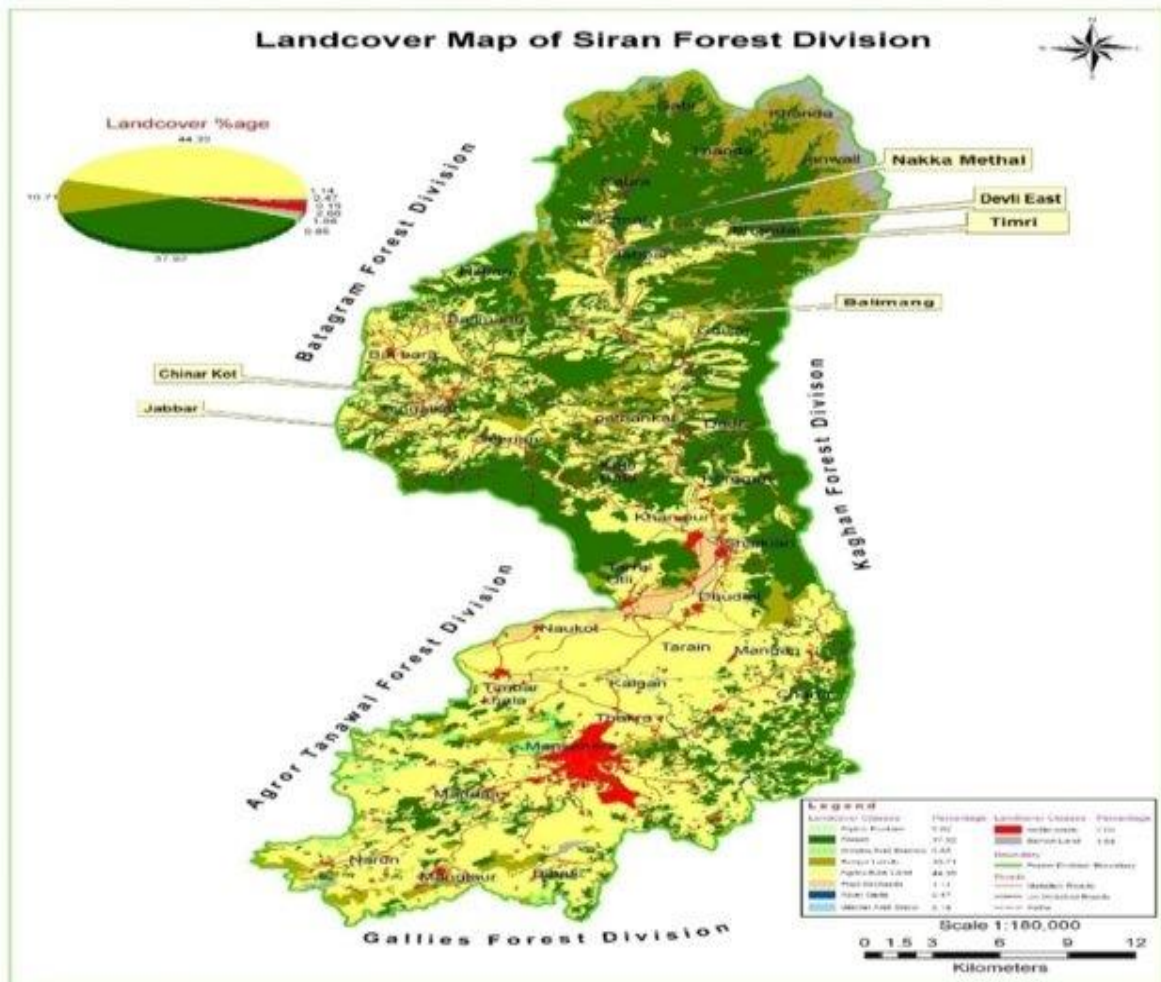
Landcover Map of Siran Forest Division

Landcover %age

44.35

10.71

1.14
2.47
0.19
2.00
1.56
0.65

37.92

Batagram Forest Division

Kaghan Forest Division

Agror Tanawal Forest Division

Gallies Forest Division

Nakka Methal

Devli East

Timri

Balimang

Chinar Kot

Jabbar

Khanda

Kalas

Thanda

Batkara

pathankat

Dadar

Kharipur

Shinkiari

Dhudial

Naukot

Tarain

Mangal

Kalgan

Timbar Khola

Thakra

Mansehra

Mandah

Nardn

Mandpur

Baffa

Legend

Scale 1:180,000

0 1.5 3 6 9 12

Kilometers